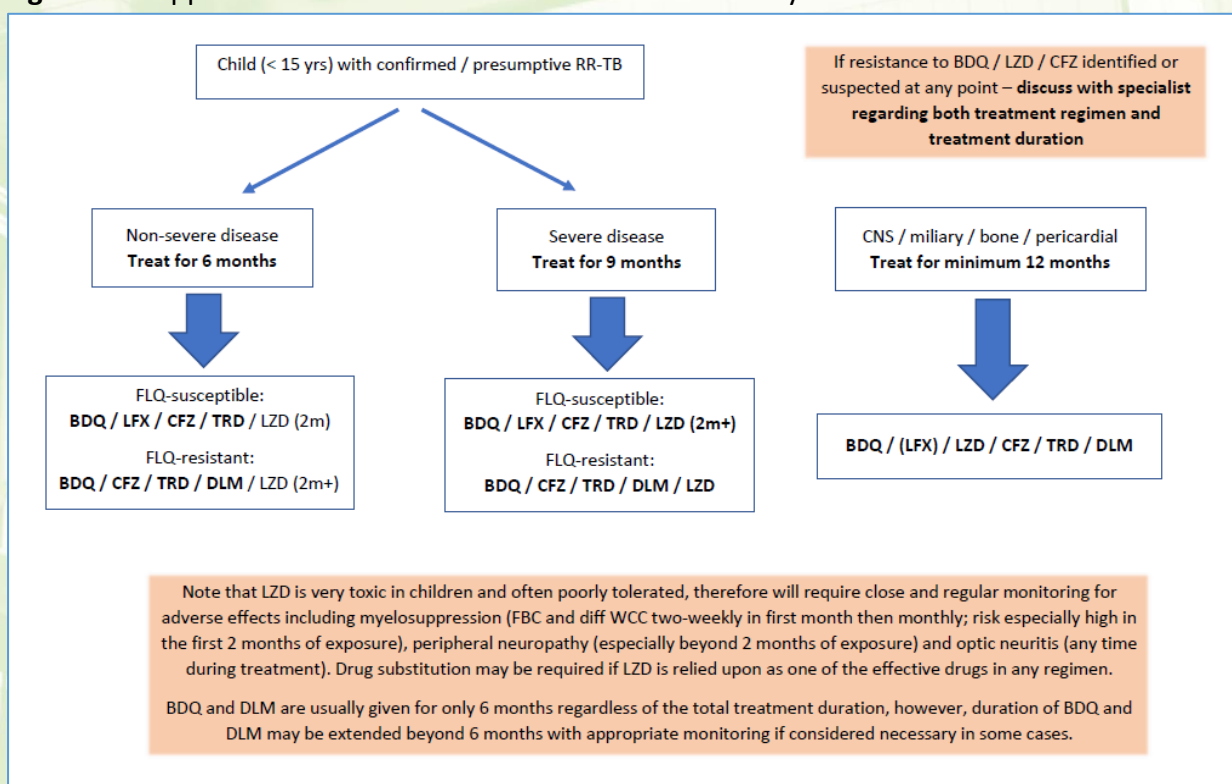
Child (< 15 yrs) with confirmed / presumptive RR-TB

If resistance to BDQ / LZD / CFZ identified or suspected at any point – **discuss with specialist regarding both treatment regimen and treatment duration**

Non-severe disease
**Treat for 6 months**

Severe disease
**Treat for 9 months**

CNS / miliary / bone / pericardial
**Treat for minimum 12 months**

FLQ-susceptible:
**BDQ / LFX / CFZ / TRD /** LZD (2m)
FLQ-resistant:
**BDQ / CFZ / TRD / DLM /** LZD (2m+)

FLQ-susceptible:
**BDQ / LFX / CFZ / TRD / LZD (2m+)**
FLQ-resistant:
**BDQ / CFZ / TRD / DLM / LZD**

**BDQ / (LFX) / LZD / CFZ / TRD / DLM**

Note that LZD is very toxic in children and often poorly tolerated, therefore will require close and regular monitoring for adverse effects including myelosuppression (FBC and diff WCC two-weekly in first month then monthly; risk especially high in the first 2 months of exposure), peripheral neuropathy (especially beyond 2 months of exposure) and optic neuritis (any time during treatment). Drug substitution may be required if LZD is relied upon as one of the effective drugs in any regimen.

BDQ and DLM are usually given for only 6 months regardless of the total treatment duration, however, duration of BDQ and DLM may be extended beyond 6 months with appropriate monitoring if considered necessary in some cases.